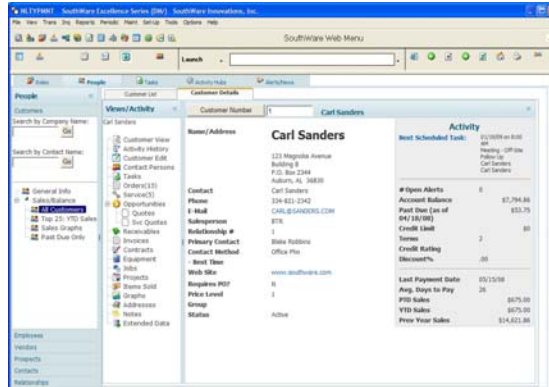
NLTYPMNT SouthWare Excellence Series (DW) SouthWare Innovations, Inc.

File View Trans Inq Reports Periodic Maint Set-Up Tools Options Help

SouthWare Web Menu

Launch

Index People Tasks Activity Hub Alerts/News

People

Customer List Customer Details

Customers

Search by Company Name:

Go

Search by Contact Name:

Go

General Info

Sales/Balance

All Customers

Top 25: YTD Sales

Sales Graphs

Past Due Only

Employees

Vendors

Prospects

Contacts

Relationships

Views/Activity

Carl Sanders

Customer View

Activity History

Customer Edit

Contact Persons

Tasks

Orders(15)

Service(5)

Opportunities

Quotes

Svc Quotes

Receivables

Invoices

Contracts

Equipment

Jobs

Projects

Items Sold

Graphs

Addresses

Notes

Extended Data

Customer Number 1 Carl Sanders

Name/Address

Carl Sanders

123 Magnolia Avenue
Building B
P.O. Box 2344
Auburn, AL 36830

| | |
|---|---|
| Contact | Carl Sanders |
| Phone | 334-821-2342 |
| E-Mail | CARL@SANDERS.COM |
| Salesperson | BTK |
| Relationship # | 1 |
| Primary Contact | Blake Robbins |
| Contact Method | Office Phn |
| Best Time | |
| Web Site | www.southware.com |
| Requires PO? | N |
| Price Level | 1 |
| Group | |
| Status | Active |

Activity

Next Scheduled Task: 01/10/09 on 8:00 AM Meeting - Off-Site Follow Up Carl Sanders Carl Sanders

| | |
|---|---|
| # Open Alerts | 0 |
| Account Balance | $7,794.86 |
| Past Due (as of 04/18/08) | $53.75 |
| Credit Limit | $0 |
| Terms | 2 |
| Credit Rating | |
| Discount% | .00 |

| | |
|---|---|
| Last Payment Date | 05/15/08 |
| Avg. Days to Pay | 26 |
| PTD Sales | $675.00 |
| YTD Sales | $675.00 |
| Prev Year Sales | $14,621.86 |